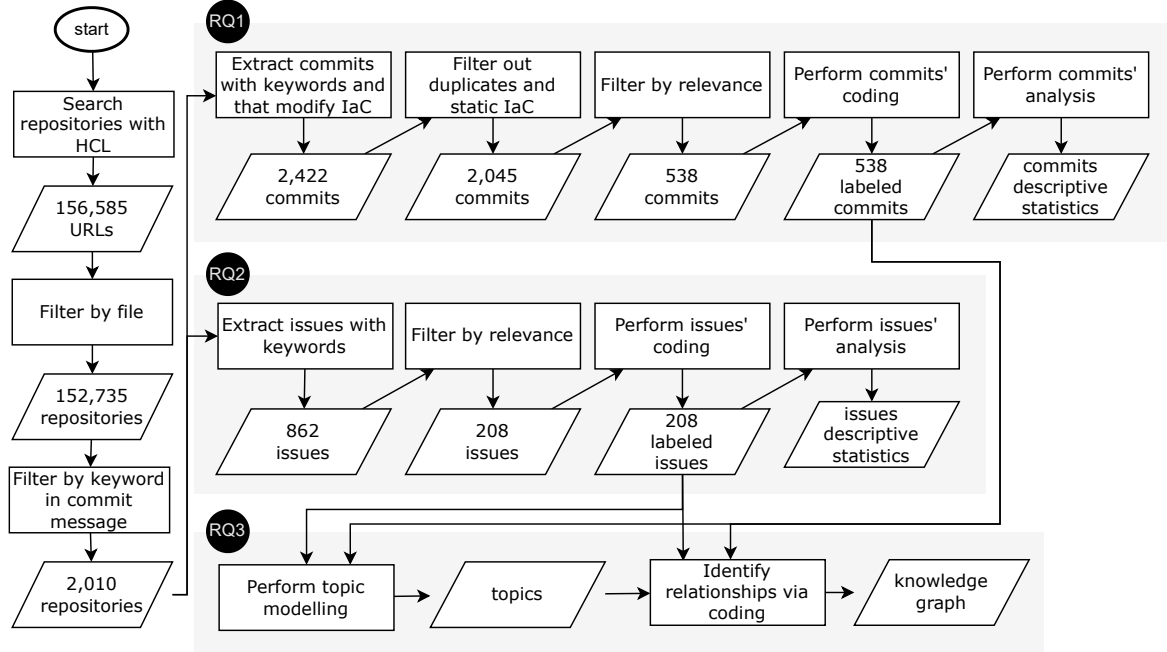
start

Search repositories with HCL

156,585 URLs

Filter by file

152,735 repositories

Filter by keyword in commit message

2,010 repositories

RQ1

Extract commits with keywords and that modify IaC

2,422 commits

Filter out duplicates and static IaC

2,045 commits

Filter by relevance

538 commits

Perform commits' coding

538 labeled commits

Perform commits' analysis

commits descriptive statistics

RQ2

Extract issues with keywords

862 issues

Filter by relevance

208 issues

Perform issues' coding

208 labeled issues

Perform issues' analysis

issues descriptive statistics

RQ3

Perform topic modelling

topics

Identify relationships via coding

knowledge graph